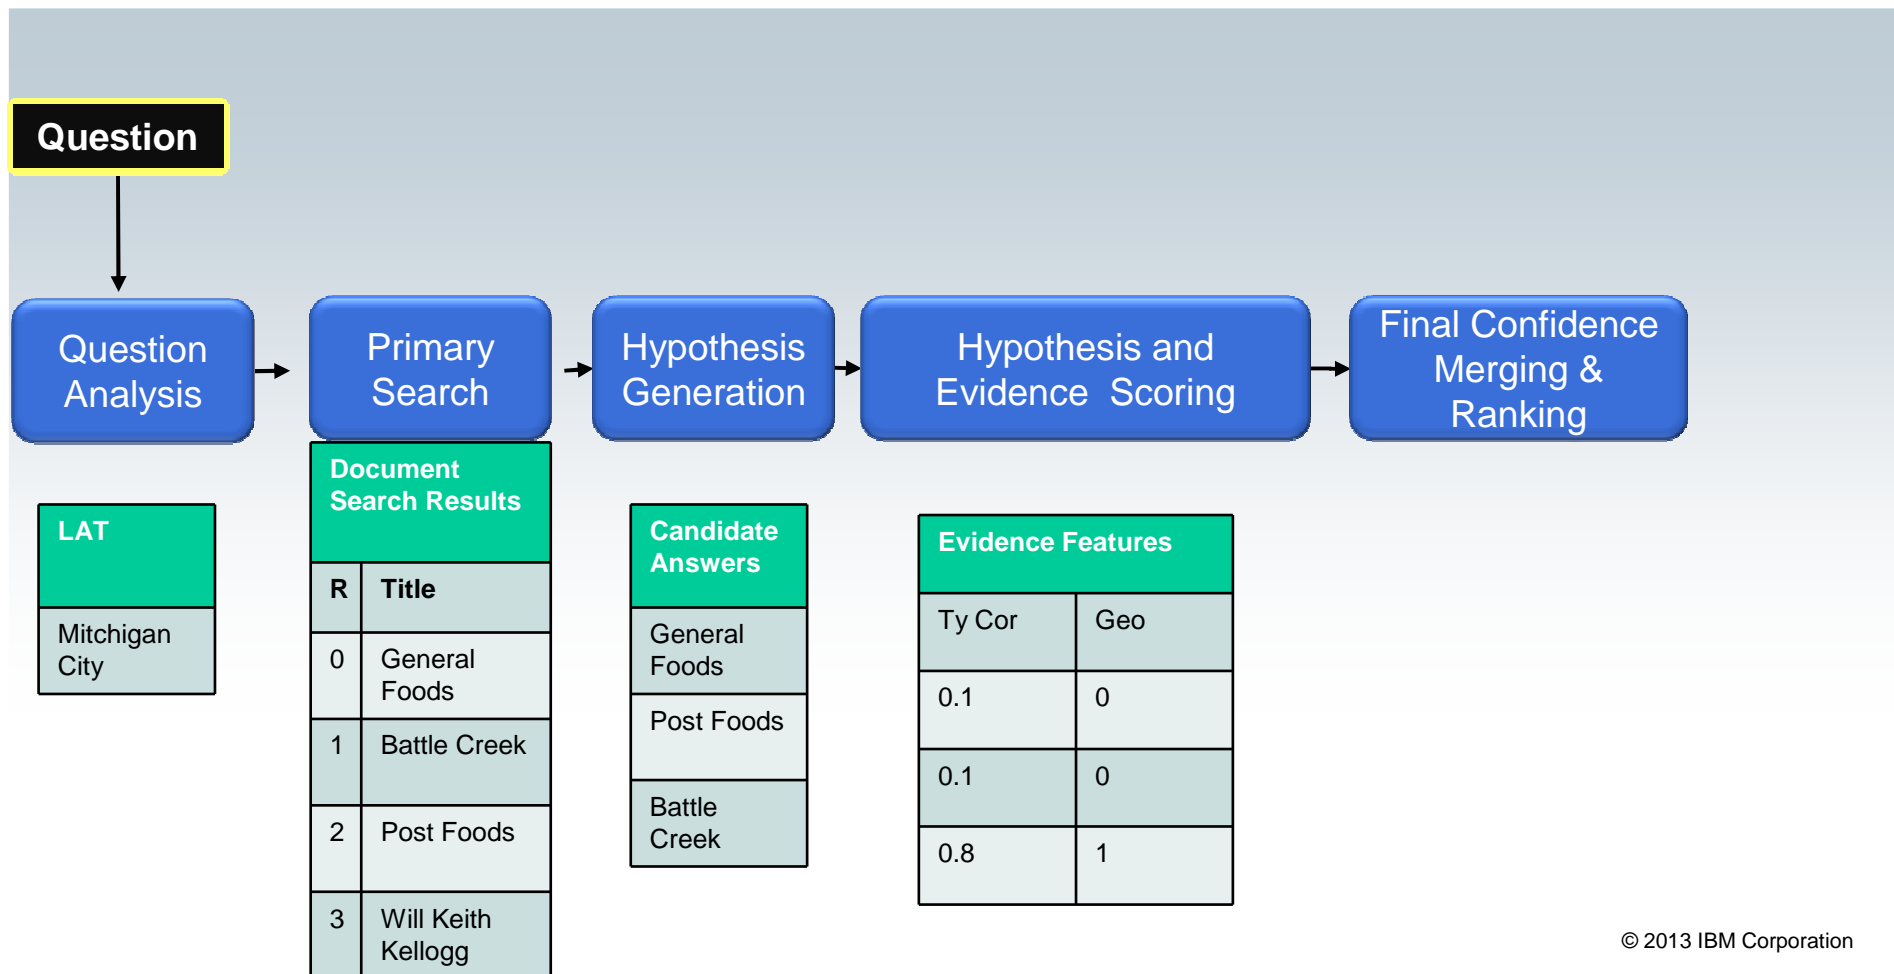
Question

Question Analysis

Primary Search

Hypothesis Generation

Hypothesis and Evidence Scoring

Final Confidence Merging & Ranking

| LAT |
|---|
| Mitchigan City |

| Document Search Results | |
|---|---|
| R | Title |
| 0 | General Foods |
| 1 | Battle Creek |
| 2 | Post Foods |
| 3 | Will Keith Kellogg |

| Candidate Answers |
|---|
| General Foods |
| Post Foods |
| Battle Creek |

| Evidence Features | |
|---|---|
| Ty Cor | Geo |
| 0.1 | 0 |
| 0.1 | 0 |
| 0.8 | 1 |

© 2013 IBM Corporation